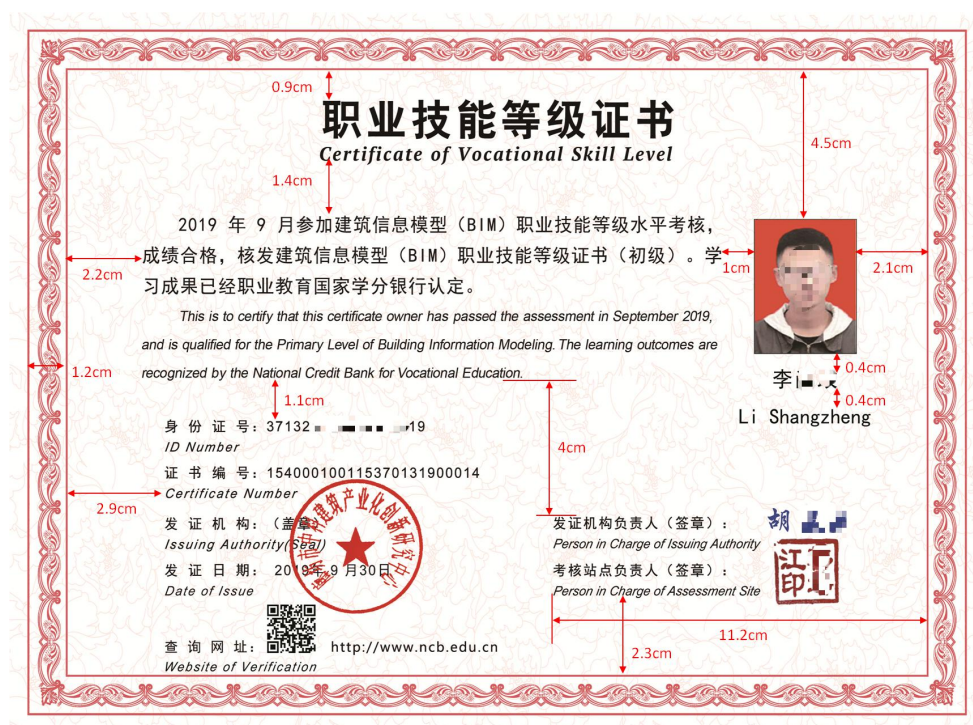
0.9cm

职业技能等级证书
Certificate of Vocational Skill Level

1.4cm

4.5cm

2019 年 9 月参加建筑信息模型（BIM）职业技能等级水平考核，成绩合格，核发建筑信息模型（BIM）职业技能等级证书（初级）。学习成果已经职业教育国家学分银行认定。

2.2cm

1cm

2.1cm

This is to certify that this certificate owner has passed the assessment in September 2019, and is qualified for the Primary Level of Building Information Modeling. The learning outcomes are recognized by the National Credit Bank for Vocational Education.

1.2cm

0.4cm

李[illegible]

0.4cm

Li Shangzheng

1.1cm

身 份 证 号：37132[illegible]19
ID Number

4cm

证 书 编 号：15400010011537013190001​4
Certificate Number

2.9cm

发 证 机 构：（盖章）
Issuing Authority(Seal)

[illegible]建筑产业化创新研究中心

发证机构负责人（签章）：
Person in Charge of Issuing Authority

胡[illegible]

发 证 日 期：2019年9月30日
Date of Issue

考核站点负责人（签章）：
Person in Charge of Assessment Site

江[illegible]印

查 询 网 址：http://www.ncb.edu.cn
Website of Verification

11.2cm

2.3cm